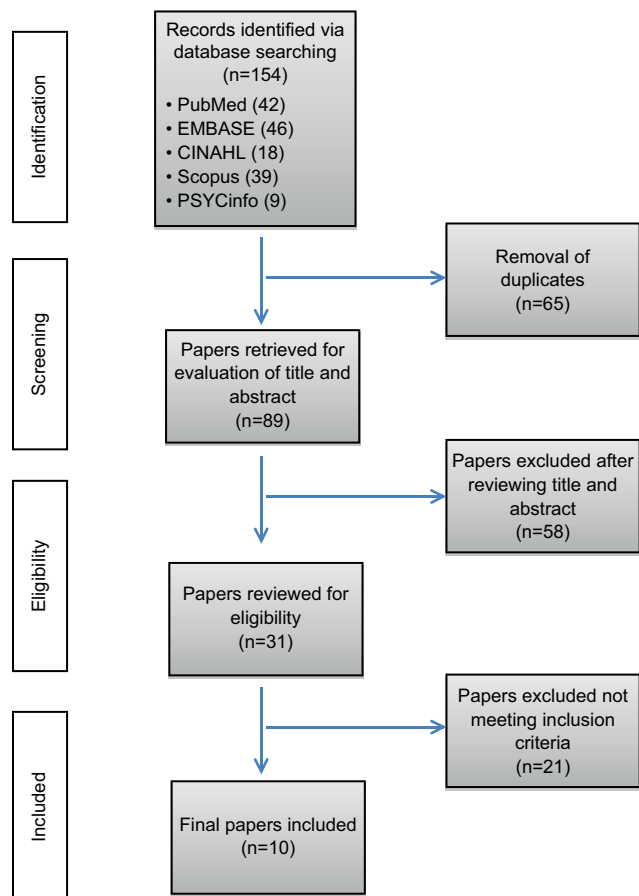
Identification

Records identified via database searching (n=154)
• PubMed (42)
• EMBASE (46)
• CINAHL (18)
• Scopus (39)
• PSYCinfo (9)

Screening

Removal of duplicates (n=65)

Papers retrieved for evaluation of title and abstract (n=89)

Eligibility

Papers excluded after reviewing title and abstract (n=58)

Papers reviewed for eligibility (n=31)

Included

Papers excluded not meeting inclusion criteria (n=21)

Final papers included (n=10)